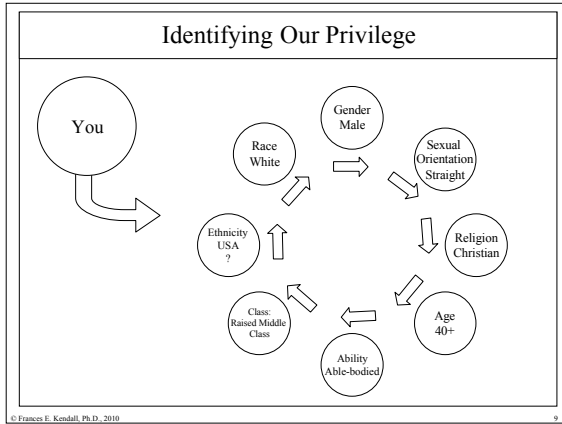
Identifying Our Privilege

You

Race
White

Gender
Male

Sexual
Orientation
Straight

Religion
Christian

Age
40+

Ability
Able-bodied

Class:
Raised Middle
Class

Ethnicity
USA
?

© Frances E. Kendall, Ph.D., 2010

9